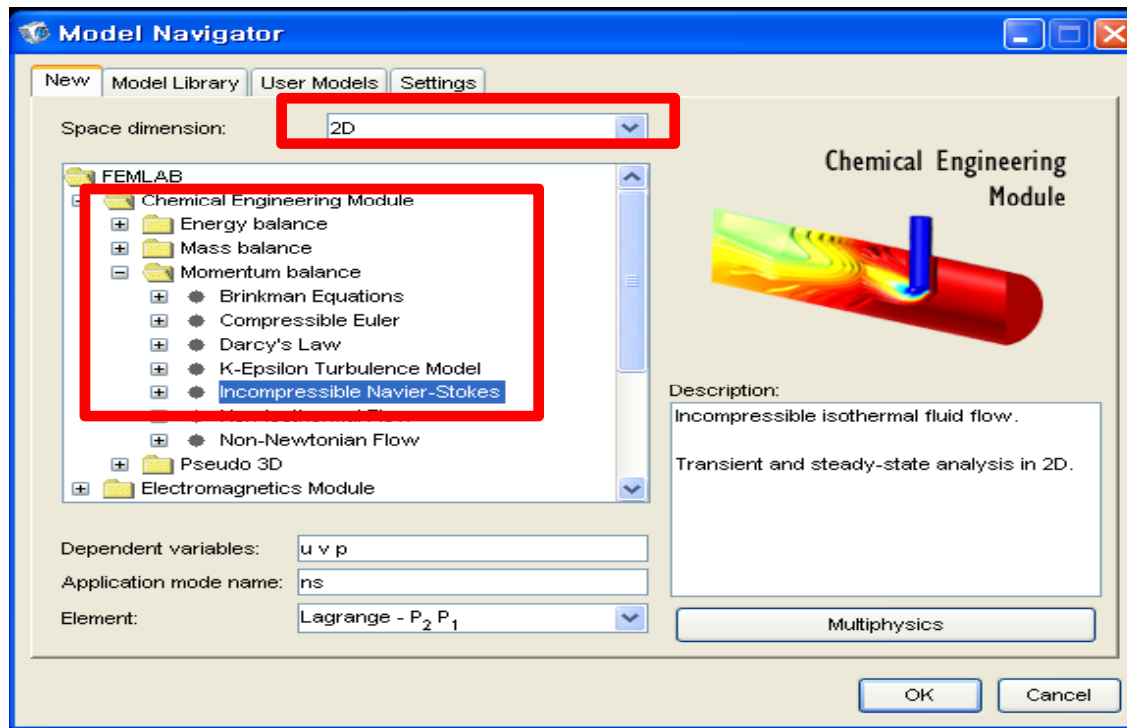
Model Navigator

New | Model Library | User Models | Settings

Space dimension: 2D

FEMLAB
Chemical Engineering Module
Energy balance
Mass balance
Momentum balance
Brinkman Equations
Compressible Euler
Darcy's Law
K-Epsilon Turbulence Model
Incompressible Navier-Stokes
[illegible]
Non-Newtonian Flow
Pseudo 3D
Electromagnetics Module

Chemical Engineering Module

Description:
Incompressible isothermal fluid flow.

Transient and steady-state analysis in 2D.

Dependent variables: u v p
Application mode name: ns
Element: Lagrange - $P_2$ $P_1$

Multiphysics

OK
Cancel